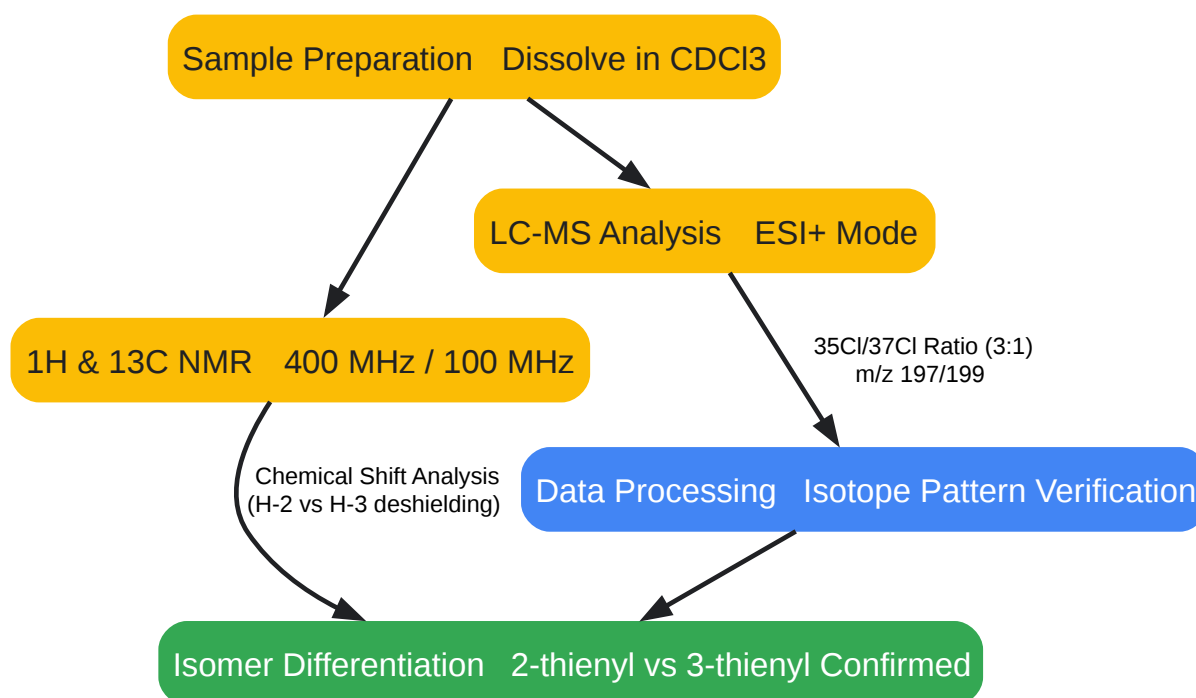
Sample Preparation Dissolve in CDCl3

LC-MS Analysis ESI+ Mode

1H & 13C NMR 400 MHz / 100 MHz

35Cl/37Cl Ratio (3:1)
m/z 197/199

Chemical Shift Analysis
(H-2 vs H-3 deshielding)

Data Processing Isotope Pattern Verification

Isomer Differentiation 2-thienyl vs 3-thienyl Confirmed